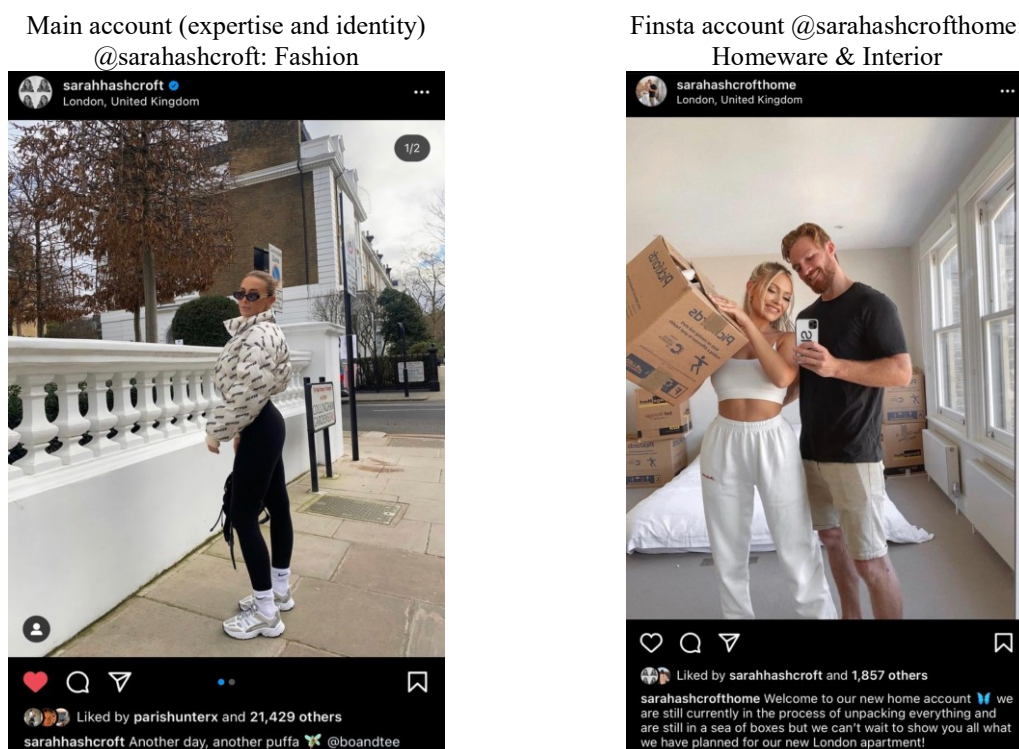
Main account (expertise and identity) @sarahashcroft: Fashion

sarahhashcroft
London, United Kingdom

1/2

Liked by parishunterx and 21,429 others

sarahhashcroft Another day, another puffa 🦋 @boandtee

Finsta account @sarahashcrofthome Homeware & Interior

sarahhashcrofthome
London, United Kingdom

Liked by sarahhashcroft and 1,857 others

sarahhashcrofthome Welcome to our new home account 🦋 we are still currently in the process of unpacking everything and are still in a sea of boxes but we can't wait to show you all what we have planned for our new London apartment!